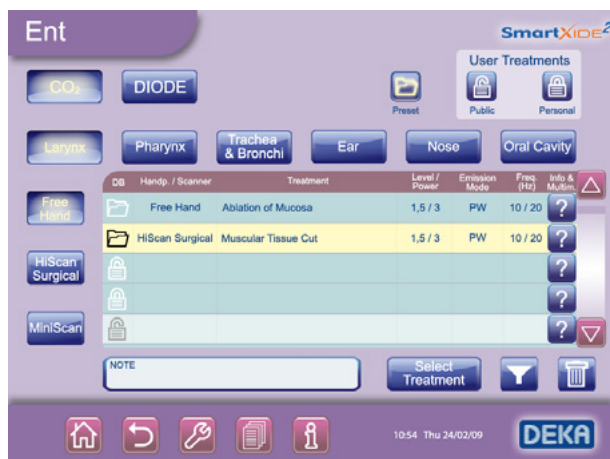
Ent

SmartXide$^2$

User Treatments

$CO_2$ DIODE

Preset Public Personal

Larynx Pharynx Trachea & Bronchi Ear Nose Oral Cavity

Free Hand

HiScan Surgical

MiniScan

| DB | Handp. / Scanner | Treatment | Level / Power | Emission Mode | Freq. (Hz) | Info & Multim. |
|---|---|---|---|---|---|---|
| | Free Hand | Ablation of Mucosa | 1,5 / 3 | PW | 10 / 20 | ? |
| | HiScan Surgical | Muscular Tissue Cut | 1,5 / 3 | PW | 10 / 20 | ? |
| | | | | | | ? |
| | | | | | | ? |
| | | | | | | ? |

NOTE

Select Treatment

10:54 Thu 24/02/09

DEKA